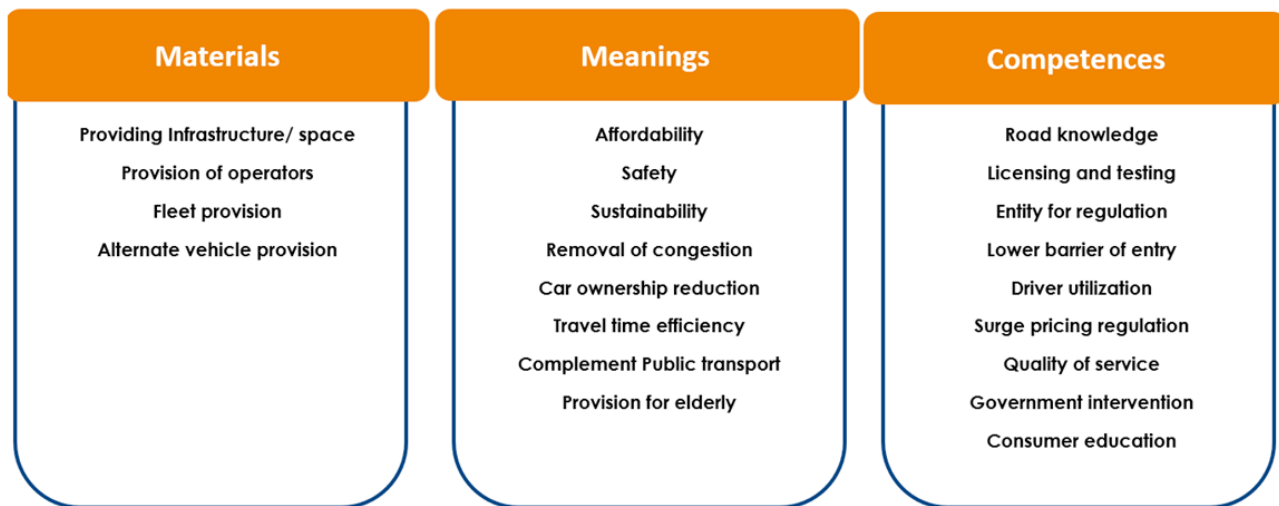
Materials

Providing Infrastructure/ space
Provision of operators
Fleet provision
Alternate vehicle provision

Meanings

Affordability
Safety
Sustainability
Removal of congestion
Car ownership reduction
Travel time efficiency
Complement Public transport
Provision for elderly

Competences

Road knowledge
Licensing and testing
Entity for regulation
Lower barrier of entry
Driver utilization
Surge pricing regulation
Quality of service
Government intervention
Consumer education